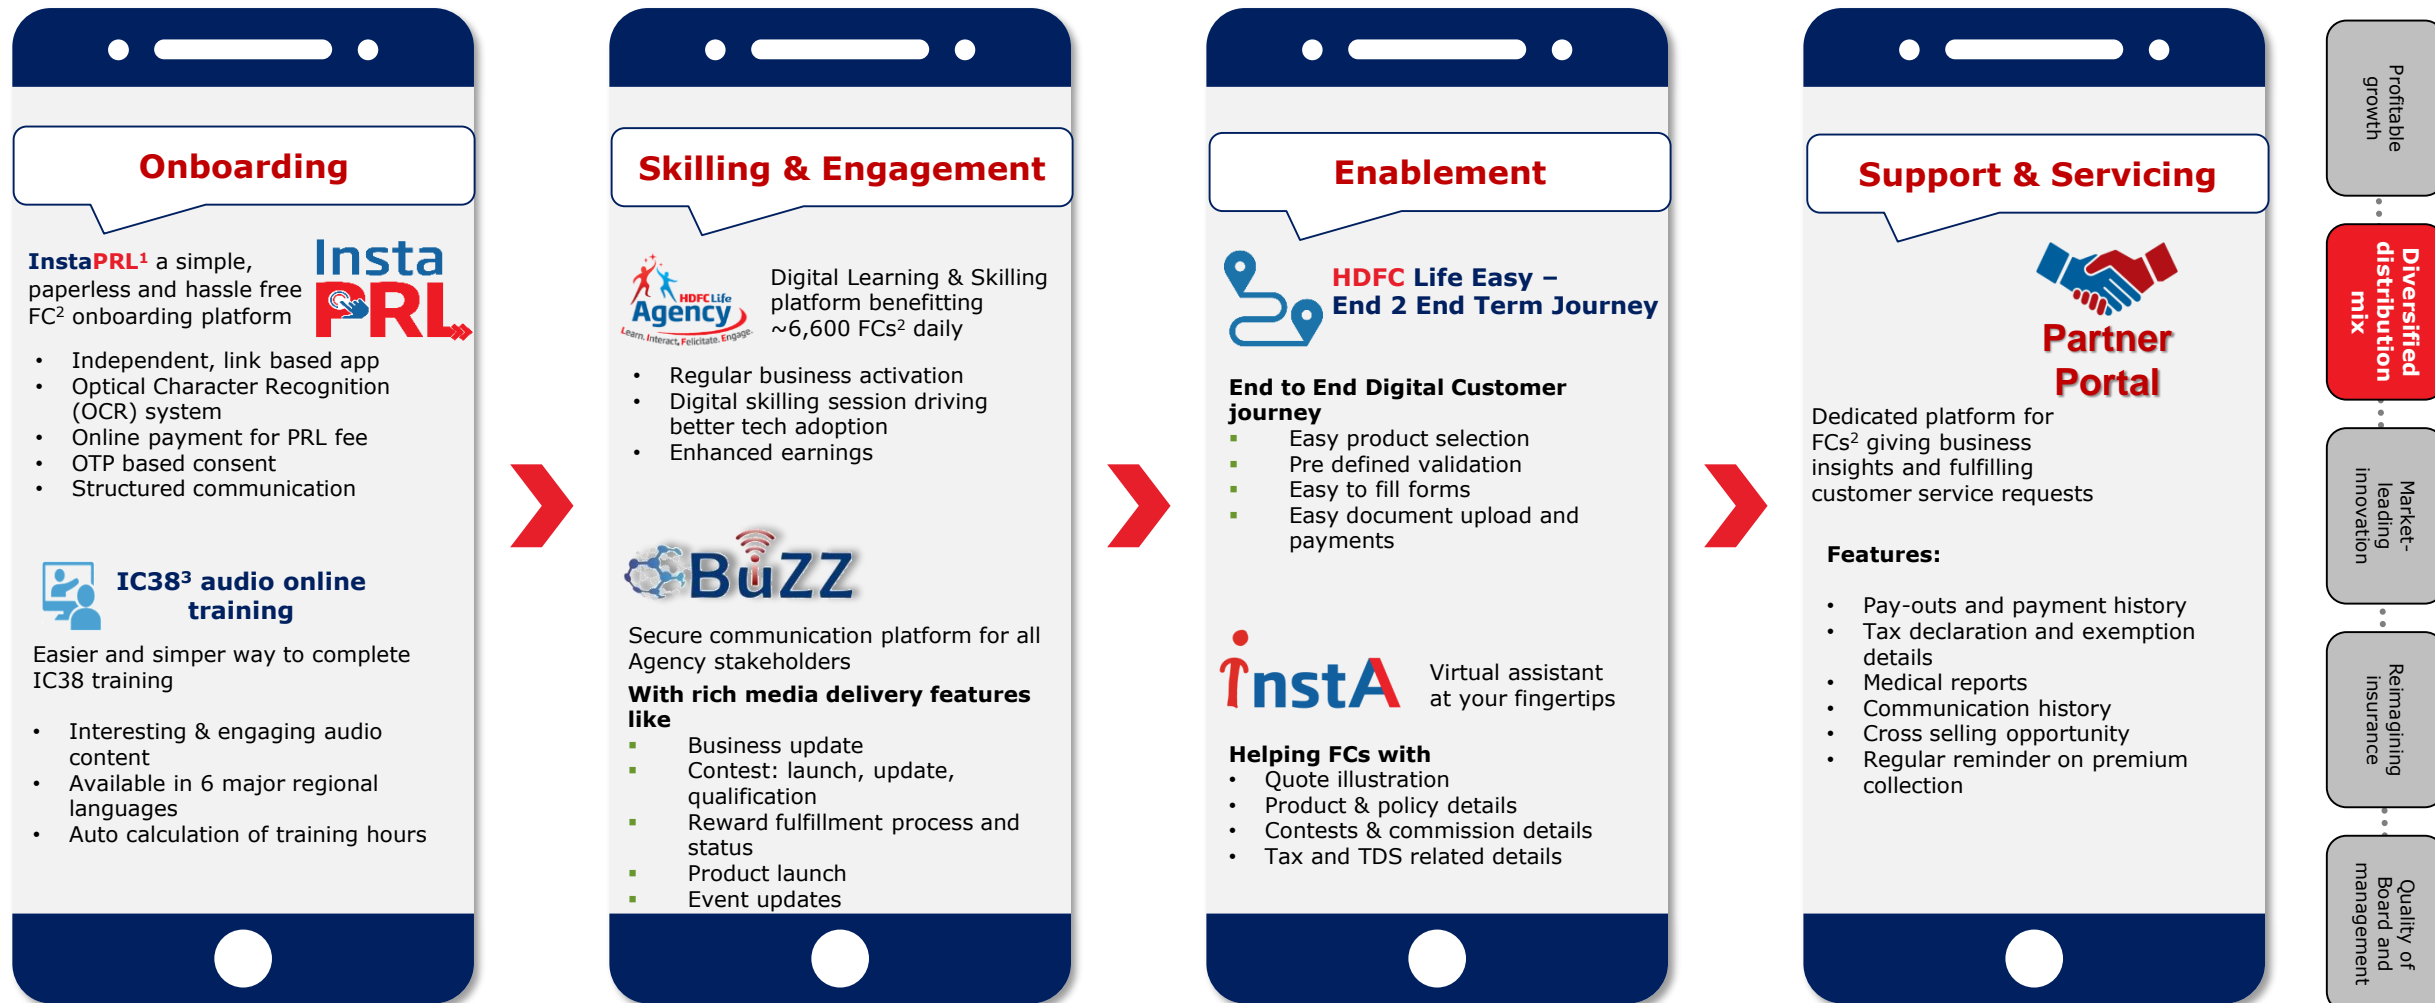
Onboarding

InstaPRL$^1$ a simple, paperless and hassle free FC$^2$ onboarding platform

Insta PRL

- Independent, link based app
- Optical Character Recognition (OCR) system
- Online payment for PRL fee
- OTP based consent
- Structured communication

IC38$^3$ audio online training

Easier and simper way to complete IC38 training

- Interesting & engaging audio content
- Available in 6 major regional languages
- Auto calculation of training hours

Skilling & Engagement

HDFC Life Agency Learn. Interact. Felicitate. Engage.

Digital Learning & Skilling platform benefitting ~6,600 FCs$^2$ daily

- Regular business activation
- Digital skilling session driving better tech adoption
- Enhanced earnings

BuZZ

Secure communication platform for all Agency stakeholders

With rich media delivery features like

- Business update
- Contest: launch, update, qualification
- Reward fulfillment process and status
- Product launch
- Event updates

Enablement

HDFC Life Easy – End 2 End Term Journey

End to End Digital Customer journey

- Easy product selection
- Pre defined validation
- Easy to fill forms
- Easy document upload and payments

InstA

Virtual assistant at your fingertips

Helping FCs with

- Quote illustration
- Product & policy details
- Contests & commission details
- Tax and TDS related details

Support & Servicing

Partner Portal

Dedicated platform for FCs$^2$ giving business insights and fulfilling customer service requests

Features:

- Pay-outs and payment history
- Tax declaration and exemption details
- Medical reports
- Communication history
- Cross selling opportunity
- Regular reminder on premium collection

Profitable growth

Diversified distribution mix

Market-leading innovation

Reimagining insurance

Quality of Board and management